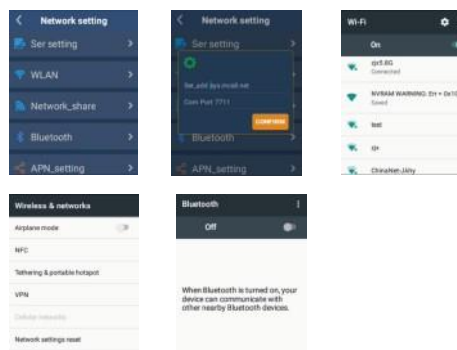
Network setting
Ser setting
WLAN
Network_share
Bluetooth
APN_setting

Network setting
Ser setting
Ser_addr jbys.mcall.net
Com Port 7711
CONFIRM
Bluetooth
APN_setting

Wi-Fi
On
qx5.8G
Connected
NVRAM WARNING: Err = 0x10
Saved
test
0+
ChinaNet-Jkby

Wireless & networks
Airplane mode
NFC
Tethering & portable hotspot
VPN
Cellular networks
Network settings reset

Bluetooth
Off
When Bluetooth is turned on, your device can communicate with other nearby Bluetooth devices.